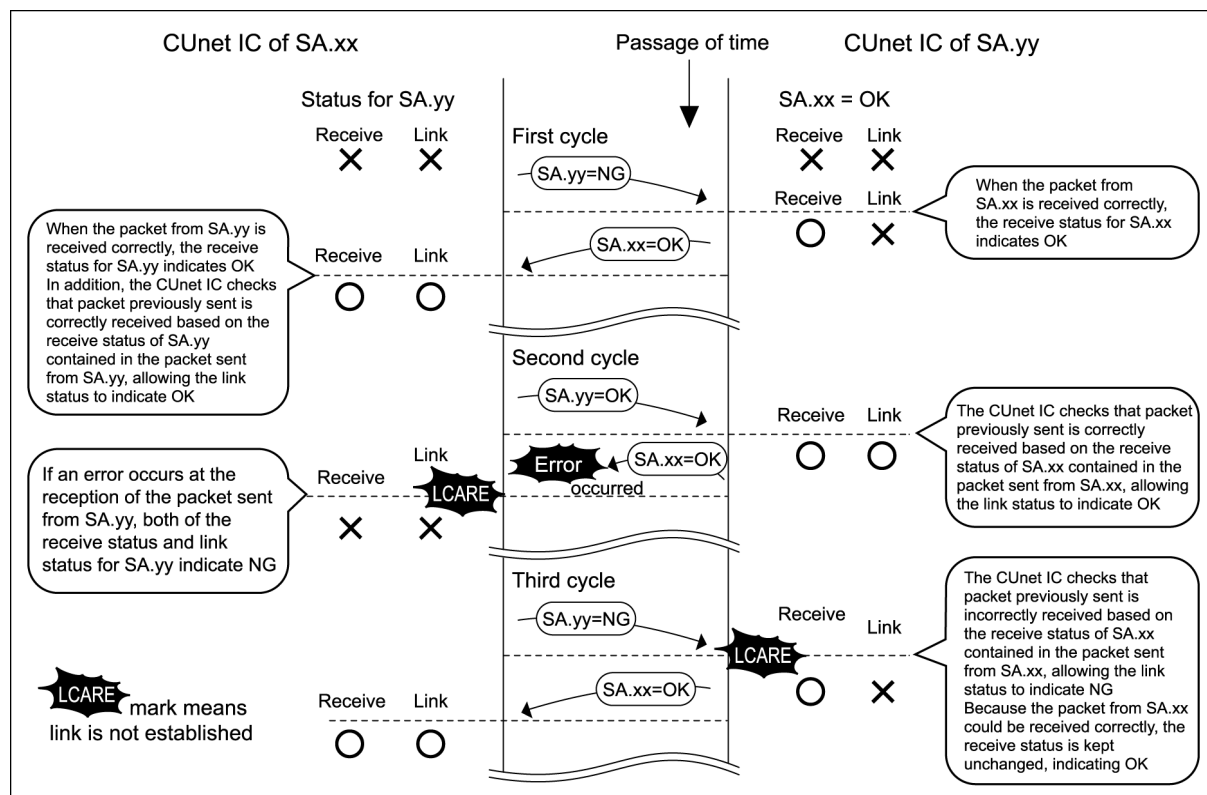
CUnet IC of SA.xx

Passage of time

CUnet IC of SA.yy

Status for SA.yy

SA.xx = OK

Receive Link
× ×

First cycle

Receive Link
× ×

SA.yy=NG

Receive Link
○ ×

When the packet from SA.xx is received correctly, the receive status for SA.xx indicates OK

SA.xx=OK

When the packet from SA.yy is received correctly, the receive status for SA.yy indicates OK In addition, the CUnet IC checks that packet previously sent is correctly received based on the receive status of SA.yy contained in the packet sent from SA.yy, allowing the link status to indicate OK

Receive Link
○ ○

Second cycle

SA.yy=OK

Receive Link
○ ○

The CUnet IC checks that packet previously sent is correctly received based on the receive status of SA.xx contained in the packet sent from SA.xx, allowing the link status to indicate OK

Error occurred

SA.xx=OK

If an error occurs at the reception of the packet sent from SA.yy, both of the receive status and link status for SA.yy indicate NG

Receive Link
LCARE
× ×

Third cycle

SA.yy=NG

Receive Link
LCARE
○ ×

The CUnet IC checks that packet previously sent is incorrectly received based on the receive status of SA.xx contained in the packet sent from SA.xx, allowing the link status to indicate NG Because the packet from SA.xx could be received correctly, the receive status is kept unchanged, indicating OK

SA.xx=OK

LCARE mark means link is not established

Receive Link
○ ○